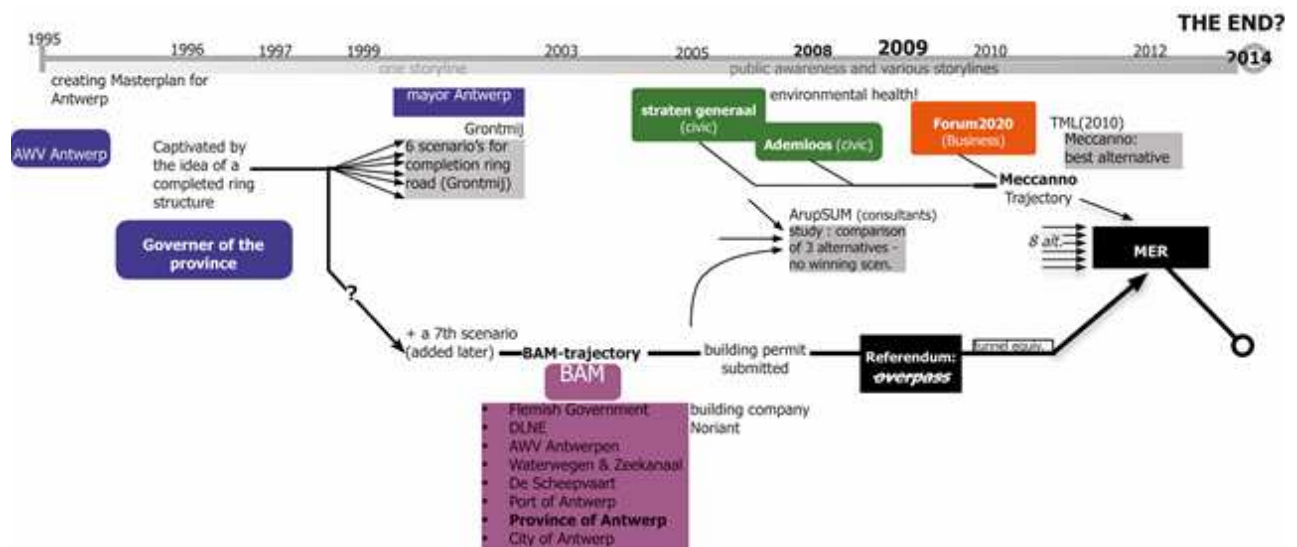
THE END?

1995 1996 1997 1999 2003 2005 2008 2009 2010 2012 2014

one storyline

public awareness and various storylines

creating Masterplan for Antwerp

mayor Antwerp

environmental health!

straten generaal (civic)

Ademloos (civic)

Forum2020 (Business)

TML(2010)

Meccanno: best alternative

AWV Antwerp

Captivated by the idea of a completed ring structure

Grontmij

6 scenario's for completion ring road (Grontmij)

Meccanno Trajectory

ArupSUM (consultants)

study : comparison of 3 alternatives - no winning scen.

Governer of the province

8 alt.

MER

?

+ a 7th scenario (added later)

BAM-trajectory

building permit submitted

Referendum: overpass

tunnel equiv.

BAM

- Flemish Government
- DLNE
- AWV Antwerpen
- Waterwegen & Zeekanaal
- De Scheepvaart
- Port of Antwerp
- Province of Antwerp
- City of Antwerp

building company Noriant